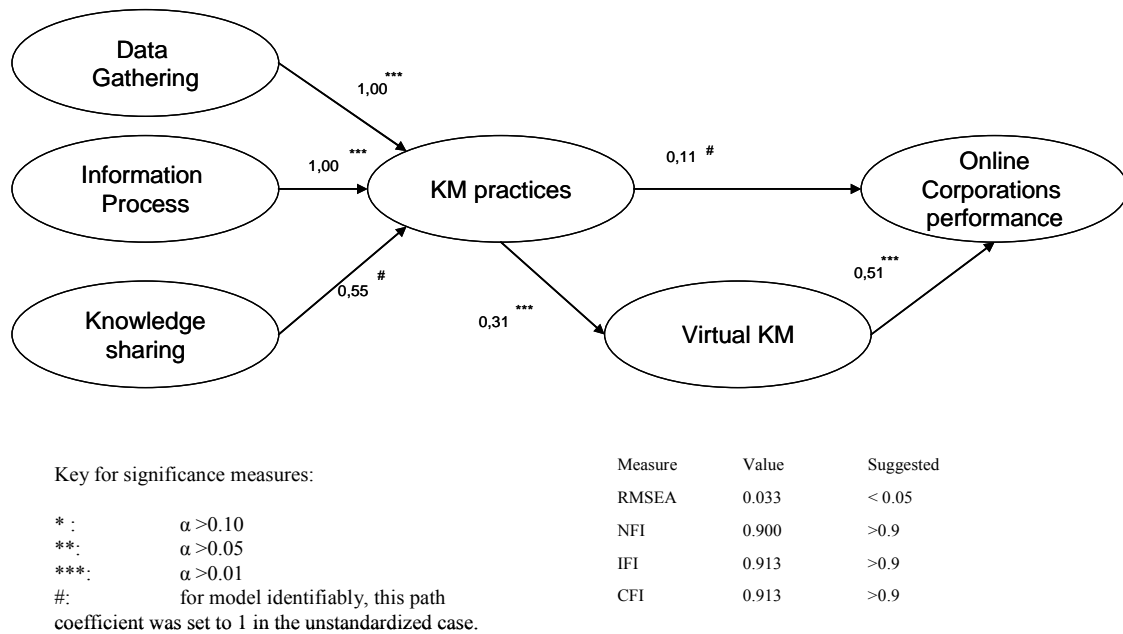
Data Gathering

1,00***

Information Process

1,00 ***

KM practices

0,11 #

Online Corporations performance

Knowledge sharing

0,55 #

0,31 ***

Virtual KM

0,51***

Key for significance measures:

* : $\alpha$ >0.10
**: $\alpha$ >0.05
***: $\alpha$ >0.01
#: for model identifiably, this path coefficient was set to 1 in the unstandardized case.

| Measure | Value | Suggested |
|---|---|---|
| RMSEA | 0.033 | < 0.05 |
| NFI | 0.900 | >0.9 |
| IFI | 0.913 | >0.9 |
| CFI | 0.913 | >0.9 |